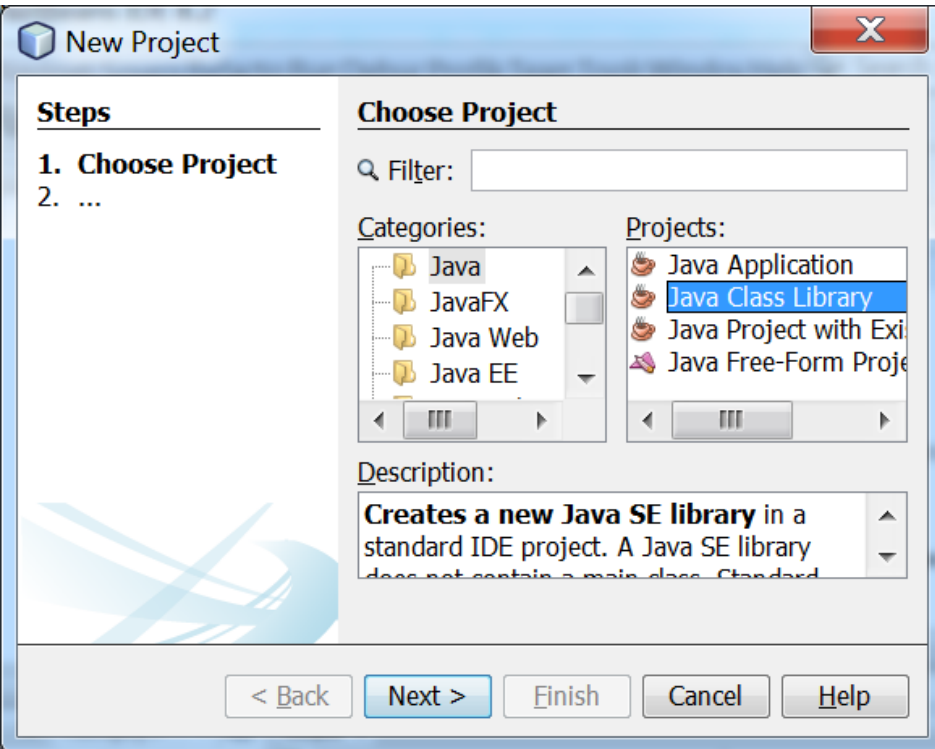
New Project

Steps

1. Choose Project
2. ...

Choose Project

Filter:

Categories:

Java
JavaFX
Java Web
Java EE

Projects:

Java Application
Java Class Library
Java Project with Exi
Java Free-Form Proje

Description:

**Creates a new Java SE library** in a standard IDE project. A Java SE library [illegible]

< Back | Next > | Finish | Cancel | Help